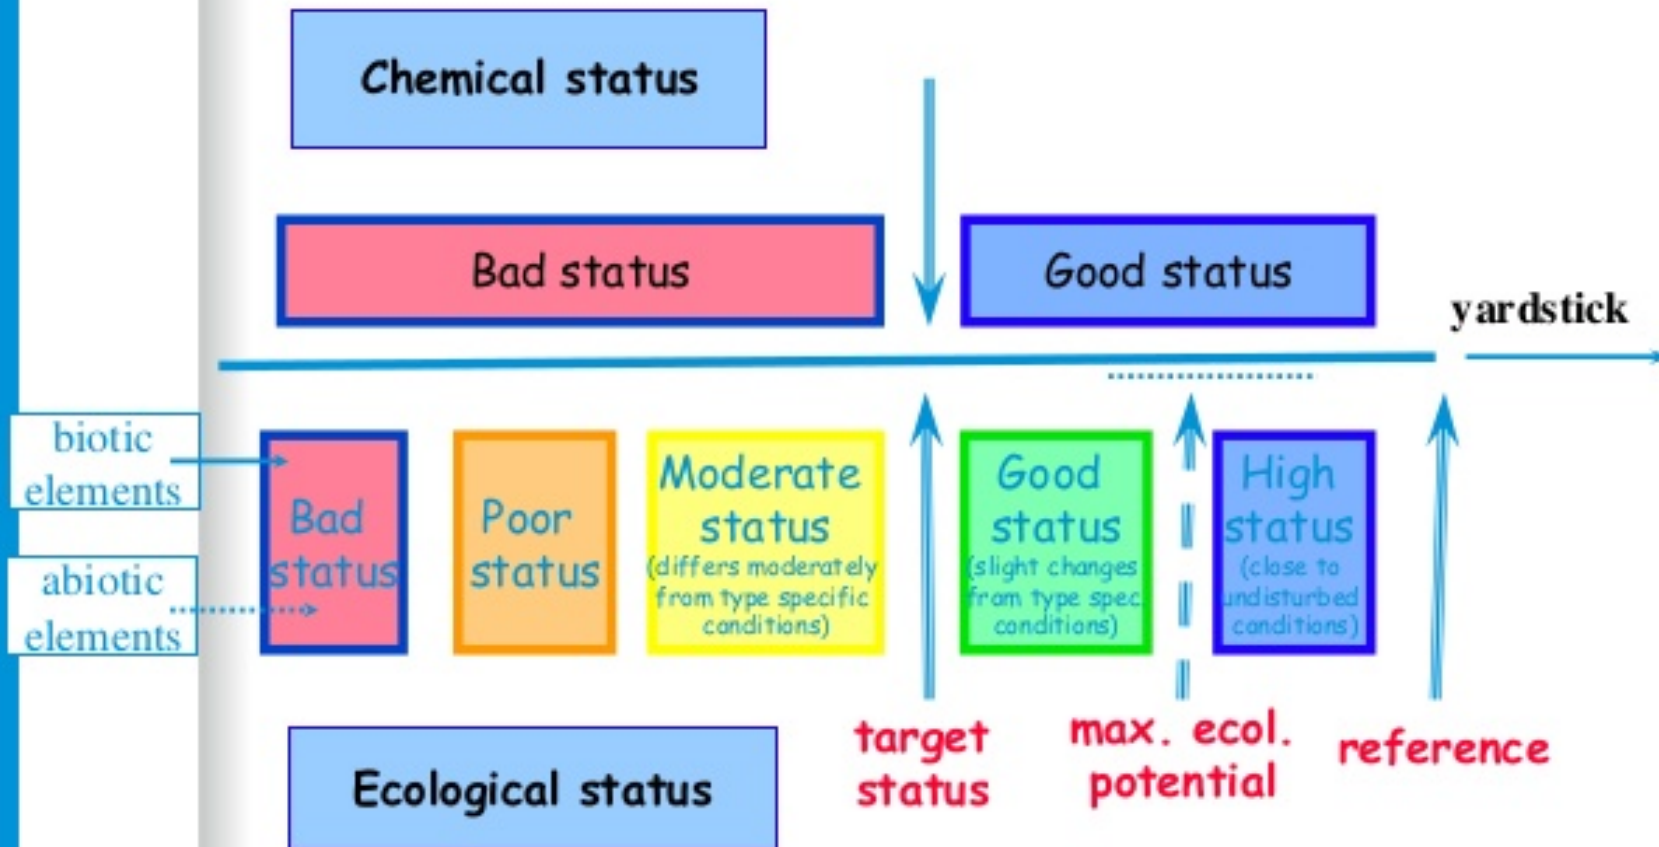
Chemical status

Bad status

Good status

yardstick

biotic elements

abiotic elements

Bad status

Poor status

Moderate status (differs moderately from type specific conditions)

Good status (slight changes from type spec conditions)

High status (close to undisturbed conditions)

target status

max. ecol. potential

reference

Ecological status